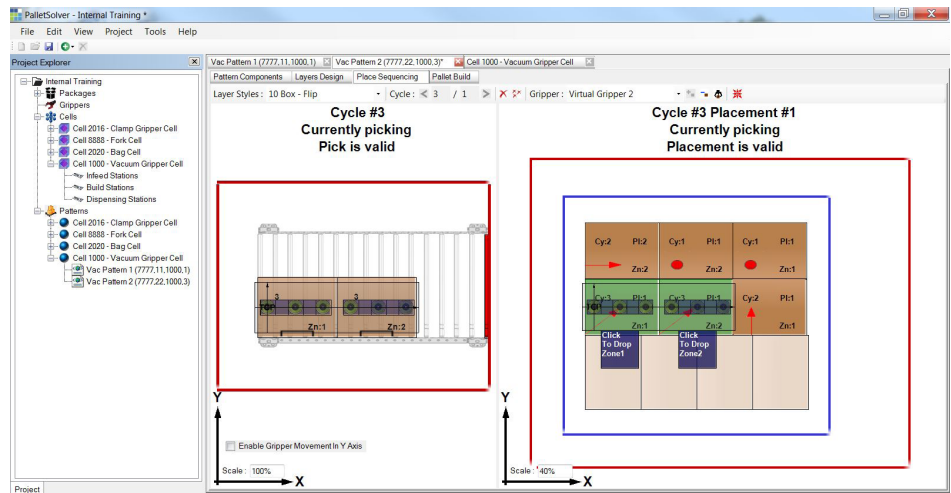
PalletSolver - Internal Training *

File Edit View Project Tools Help

Project Explorer

Internal Training
Packages
Grippers
Cells
Cell 2016 - Clamp Gripper Cell
Cell 8888 - Fork Cell
Cell 2020 - Bag Cell
Cell 1000 - Vacuum Gripper Cell
Infeed Stations
Build Stations
Dispensing Stations
Patterns
Cell 2016 - Clamp Gripper Cell
Cell 8888 - Fork Cell
Cell 2020 - Bag Cell
Cell 1000 - Vacuum Gripper Cell
Vac Pattern 1 (7777,11,1000,1)
Vac Pattern 2 (7777,22,1000,3)

Project

Vac Pattern 1 (7777,11,1000,1) | Vac Pattern 2 (7777,22,1000,3)* | Cell 1000 - Vacuum Gripper Cell

Pattern Components | Layers Design | Place Sequencing | Pallet Build

Layer Styles : 10 Box - Flip | Cycle : 3 / 1 | Gripper : Virtual Gripper 2

Cycle #3
Currently picking
Pick is valid

3
3
Zn:1
Zn:2

Y
X

Enable Gripper Movement In Y Axis

Scale : 100%

Cycle #3 Placement #1
Currently picking
Placement is valid

| Cy:2 Pl:2 Zn:2 | Cy:1 Pl:1 Zn:2 | Cy:1 Pl:1 Zn:1 |
| Cy:3 Pl:1 Zn:1 | Cy:3 Pl:1 Zn:2 | Cy:2 Pl:1 Zn:1 |

Click To Drop Zone1
Click To Drop Zone2

Y
X

Scale : 40%